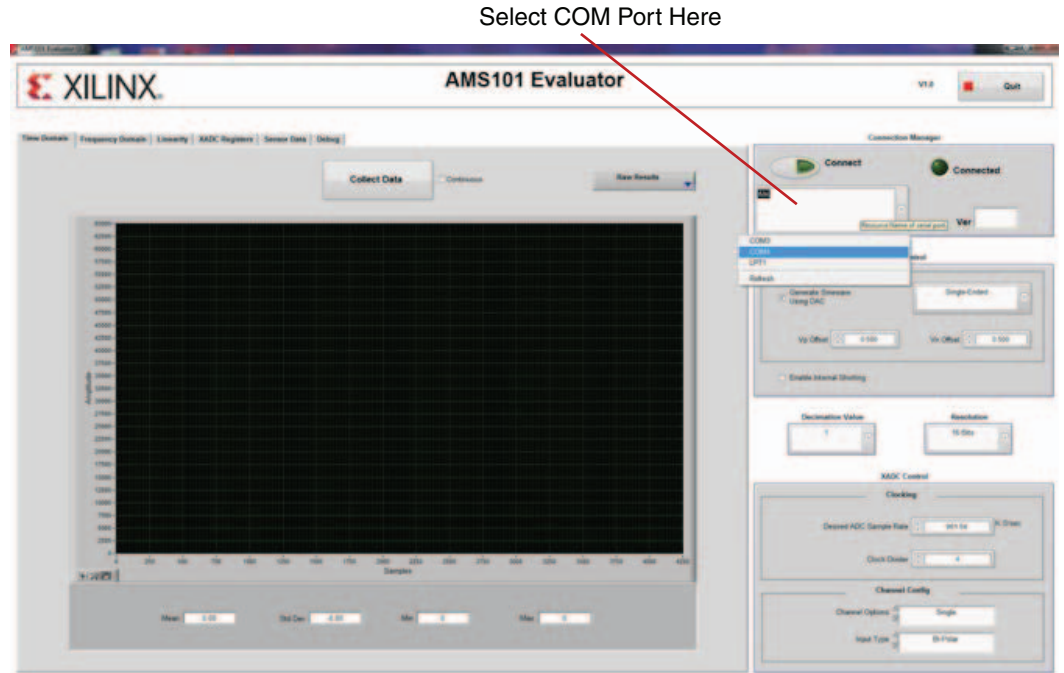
Select COM Port Here

XILINX.

AMS101 Evaluator

V1.0

Quit

Time Domain | Frequency Domain | Linearity | XADC Registers | Sensor Data | Debug

Collect Data

Continuous

Raw Results

Amplitude

Samples

Mean 0.00

Std Dev -0.00

Min 0

Max 0

Connection Manager

Connect

Connected

Ver

Resource Name of serial port

COM3

COM4

LPT1

Refresh

Generate Sinewave Using DAC

Single-Ended

Vp Offset 0.500

Vn Offset 0.500

Enable Internal Shorting

Decimation Value

1

Resolution

16-Bits

XADC Control

Clocking

Desired ADC Sample Rate 961.54 K Sam

Clock Divider 4

Channel Config

Channel Options Single

Input Type Bi-Polar